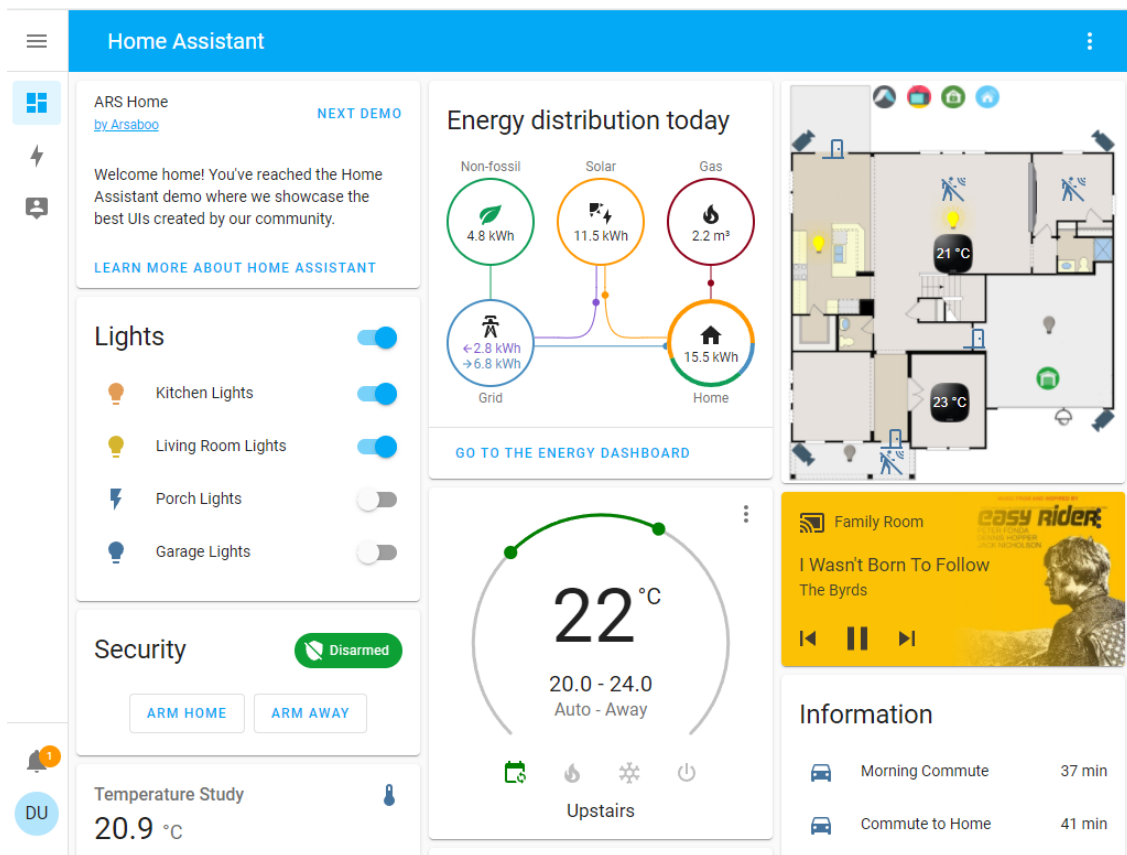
Home Assistant

1
DU

ARS Home
by Arsaboo
NEXT DEMO

Welcome home! You've reached the Home Assistant demo where we showcase the best UIs created by our community.

LEARN MORE ABOUT HOME ASSISTANT

Lights
Kitchen Lights
Living Room Lights
Porch Lights
Garage Lights

Security
Disarmed
ARM HOME
ARM AWAY

Temperature Study
20.9 °C

Energy distribution today
Non-fossil
4.8 kWh
Solar
11.5 kWh
Gas
2.2 m³
←2.8 kWh
→6.8 kWh
Grid
15.5 kWh
Home
GO TO THE ENERGY DASHBOARD

22 °C
20.0 - 24.0
Auto - Away
Upstairs

21 °C
23 °C

Family Room
easy rider
PETER FONDA DENNIS HOPPER JACK NICHOLSON
I Wasn't Born To Follow
The Byrds

Information
Morning Commute 37 min
Commute to Home 41 min